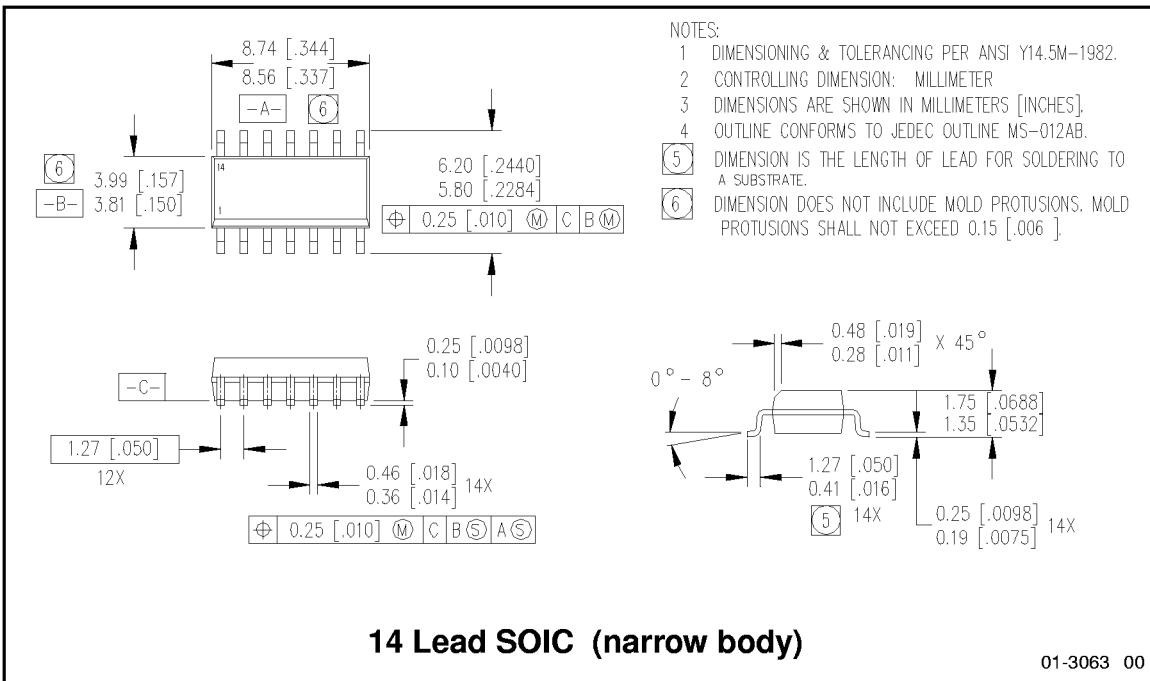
8.74 [.344]
8.56 [.337]

-A- 6

6 3.99 [.157]
-B- 3.81 [.150]

14

1

6.20 [.2440]
5.80 [.2284]

⊕ 0.25 [.010] Ⓜ C B Ⓜ

NOTES:
1 DIMENSIONING & TOLERANCING PER ANSI Y14.5M-1982.
2 CONTROLLING DIMENSION: MILLIMETER
3 DIMENSIONS ARE SHOWN IN MILLIMETERS [INCHES].
4 OUTLINE CONFORMS TO JEDEC OUTLINE MS-012AB.
5 DIMENSION IS THE LENGTH OF LEAD FOR SOLDERING TO A SUBSTRATE.
6 DIMENSION DOES NOT INCLUDE MOLD PROTUSIONS. MOLD PROTUSIONS SHALL NOT EXCEED 0.15 [.006 ].

-C-

0.25 [.0098]
0.10 [.0040]

1.27 [.050]
12X

0.46 [.018]
0.36 [.014] 14X

⊕ 0.25 [.010] Ⓜ C B Ⓢ A Ⓢ

0.48 [.019]
0.28 [.011] X 45°

0° - 8°

1.75 [.0688]
1.35 [.0532]

1.27 [.050]
0.41 [.016]

5 14X

0.25 [.0098]
0.19 [.0075] 14X

14 Lead SOIC (narrow body)

01-3063 00